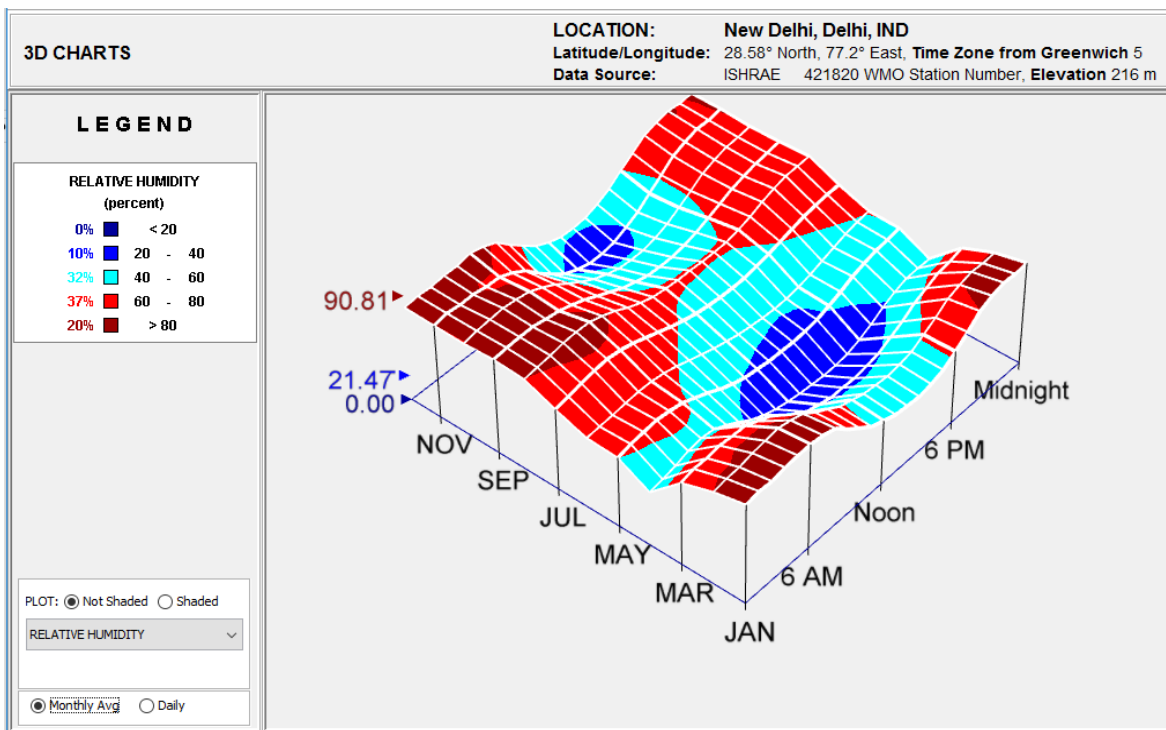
3D CHARTS

LOCATION: New Delhi, Delhi, IND
Latitude/Longitude: 28.58° North, 77.2° East, Time Zone from Greenwich 5
Data Source: ISHRAE 421820 WMO Station Number, Elevation 216 m

LEGEND

RELATIVE HUMIDITY
(percent)

| | |
|---|---|
| 0% | < 20 |
| 10% | 20 - 40 |
| 32% | 40 - 60 |
| 37% | 60 - 80 |
| 20% | > 80 |

PLOT: Not Shaded Shaded
RELATIVE HUMIDITY

Monthly Avg Daily

90.81
21.47
0.00
NOV
SEP
JUL
MAY
MAR
JAN
6 AM
Noon
6 PM
Midnight